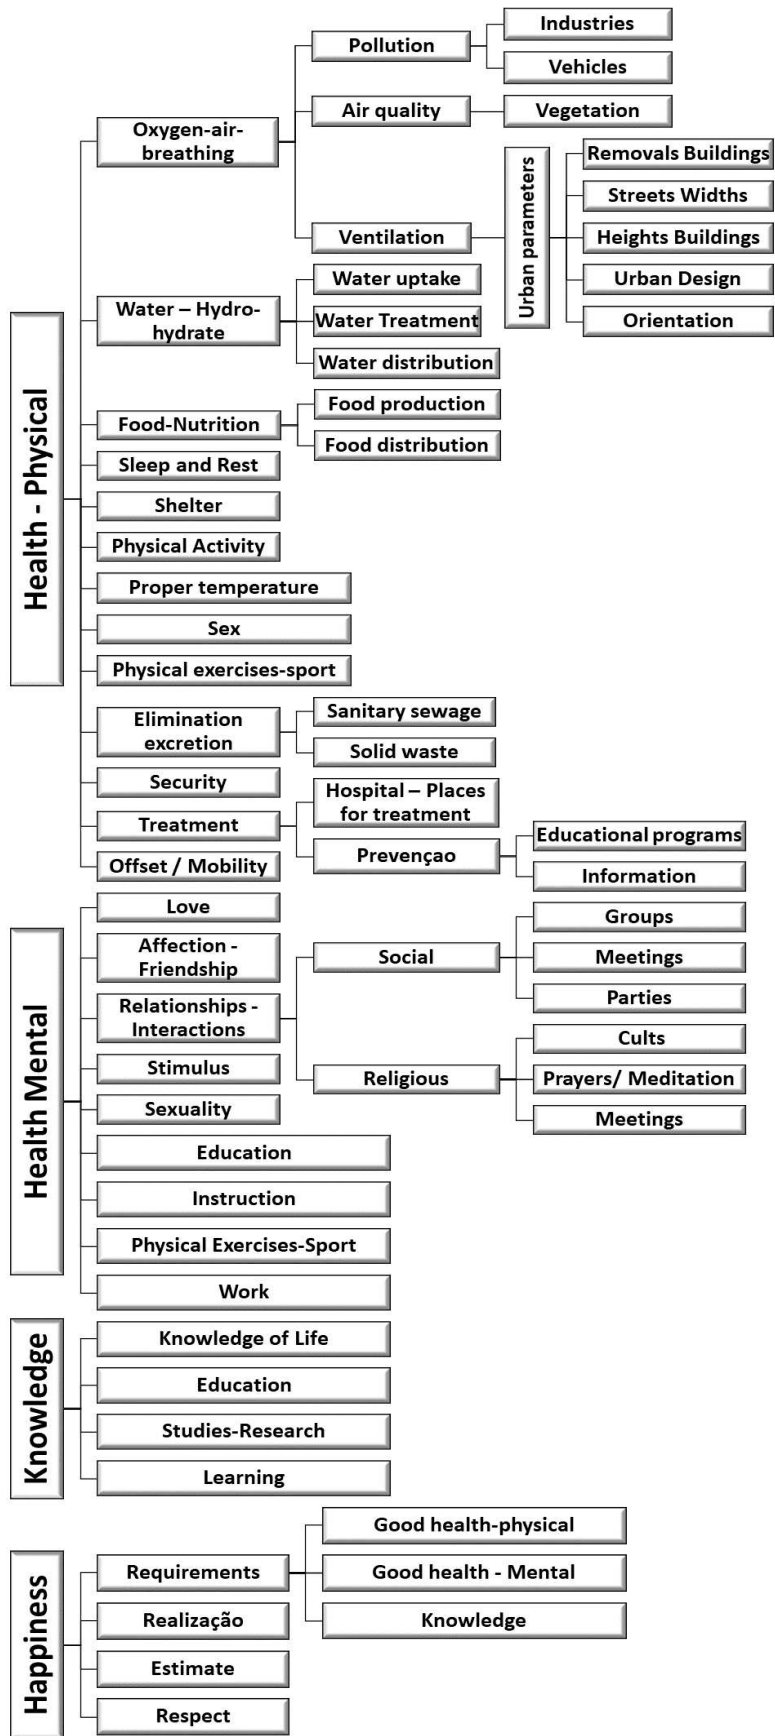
Health - Physical

Oxygen-air-breathing
Pollution
Industries
Vehicles
Air quality
Vegetation
Ventilation
Urban parameters
Removals Buildings
Streets Widths
Heights Buildings
Urban Design
Orientation

Water – Hydro-hydrate
Water uptake
Water Treatment
Water distribution

Food-Nutrition
Food production
Food distribution

Sleep and Rest
Shelter
Physical Activity
Proper temperature
Sex
Physical exercises-sport

Elimination excretion
Sanitary sewage
Solid waste

Security

Treatment
Hospital – Places for treatment
Prevençao
Educational programs
Information

Offset / Mobility

Health Mental

Love
Affection - Friendship
Relationships - Interactions
Social
Groups
Meetings
Parties
Religious
Cults
Prayers/ Meditation
Meetings
Stimulus
Sexuality
Education
Instruction
Physical Exercises-Sport
Work

Knowledge

Knowledge of Life
Education
Studies-Research
Learning

Happiness

Requirements
Good health-physical
Good health - Mental
Knowledge
Realização
Estimate
Respect